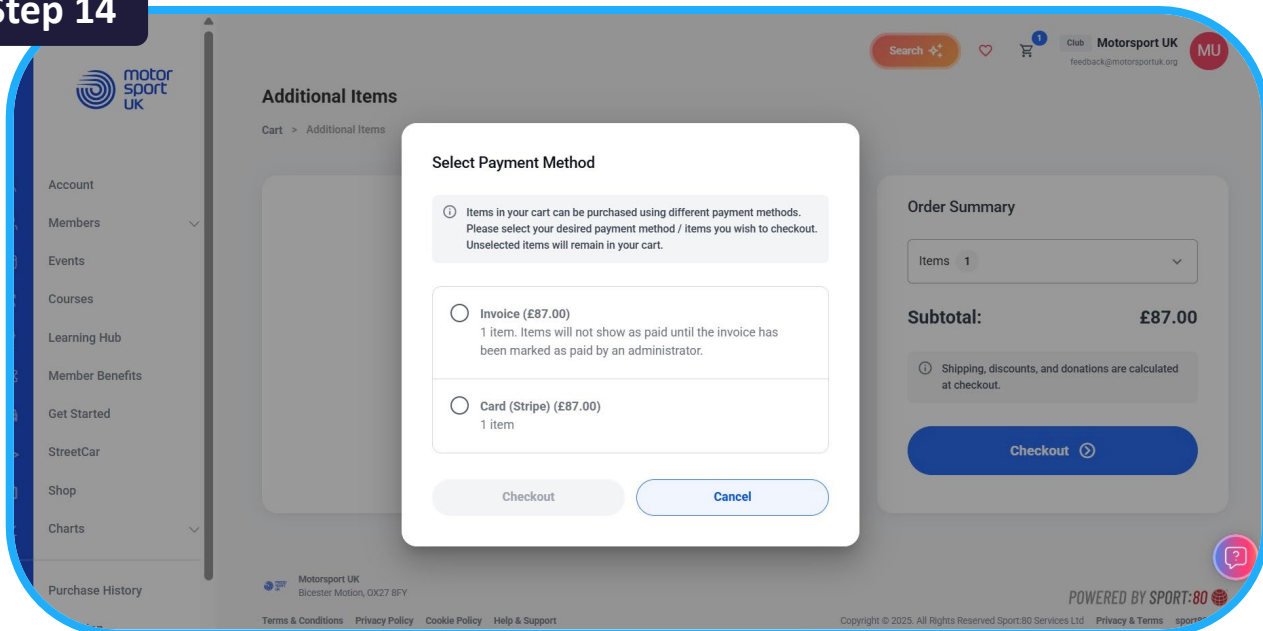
Step 14

motor sport UK

Search

1

Club Motorsport UK
feedback@motorsportuk.org

MU

Account
Members
Events
Courses
Learning Hub
Member Benefits
Get Started
StreetCar
Shop
Charts
Purchase History

Additional Items

Cart > Additional Items

Select Payment Method

Items in your cart can be purchased using different payment methods. Please select your desired payment method / items you wish to checkout. Unselected items will remain in your cart.

Invoice (£87.00)
1 item. Items will not show as paid until the invoice has been marked as paid by an administrator.

Card (Stripe) (£87.00)
1 item

Checkout

Cancel

Order Summary

Items 1

Subtotal: £87.00

Shipping, discounts, and donations are calculated at checkout.

Checkout

Motorsport UK
Bicester Motion, OX27 8FY

Terms & Conditions Privacy Policy Cookie Policy Help & Support

POWERED BY SPORT:80

Copyright © 2025. All Rights Reserved Sport:80 Services Ltd Privacy & Terms